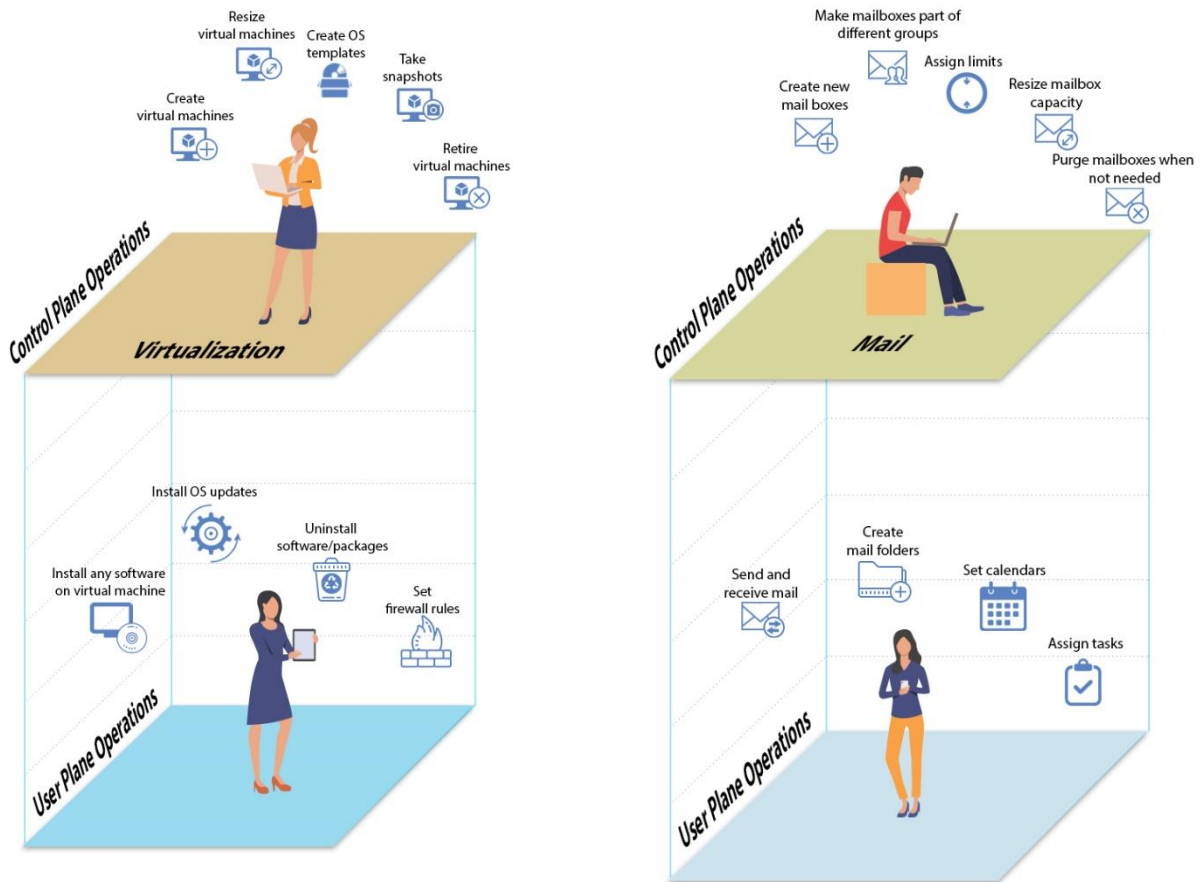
Resize virtual machines

Create OS templates

Take snapshots

Create virtual machines

Retire virtual machines

Control Plane Operations

Virtualization

Install OS updates

Uninstall software/packages

Install any software on virtual machine

Set firewall rules

User Plane Operations

Make mailboxes part of different groups

Assign limits

Create new mail boxes

Resize mailbox capacity

Purge mailboxes when not needed

Control Plane Operations

Mail

Create mail folders

Send and receive mail

Set calendars

Assign tasks

User Plane Operations